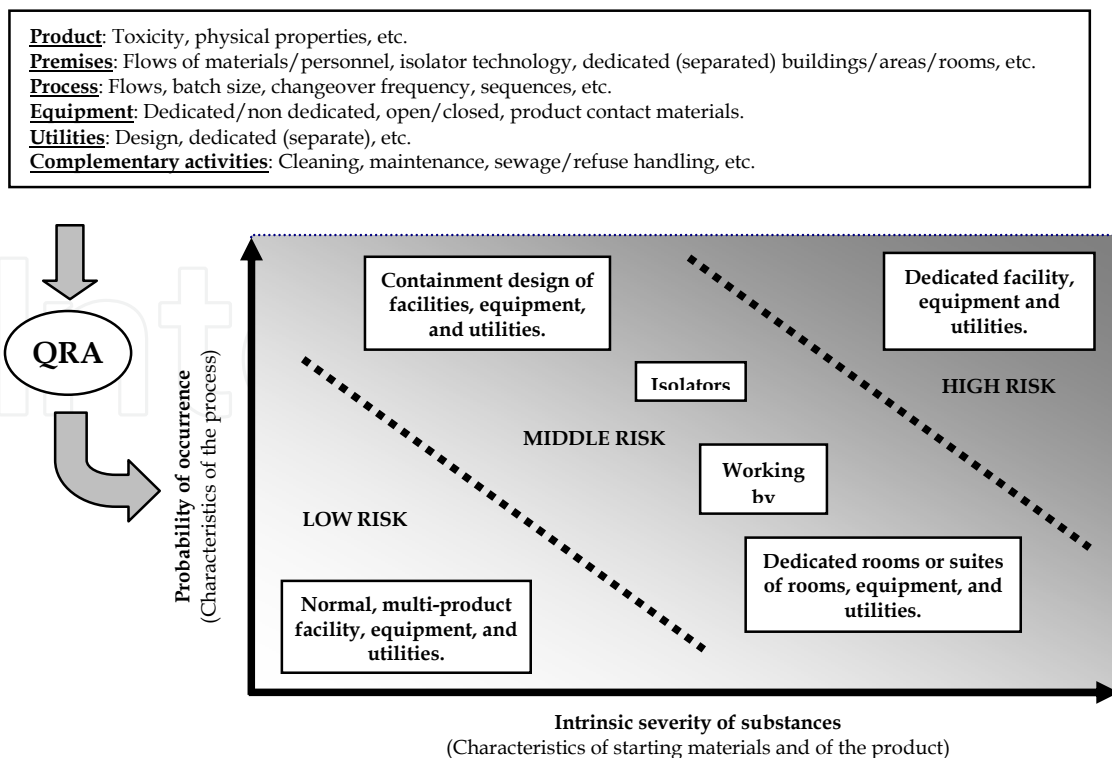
**Product**: Toxicity, physical properties, etc.
**Premises**: Flows of materials/personnel, isolator technology, dedicated (separated) buildings/areas/rooms, etc.
**Process**: Flows, batch size, changeover frequency, sequences, etc.
**Equipment**: Dedicated/non dedicated, open/closed, product contact materials.
**Utilities**: Design, dedicated (separate), etc.
**Complementary activities**: Cleaning, maintenance, sewage/refuse handling, etc.

QRA

Probability of occurrence
(Characteristics of the process)

Containment design of facilities, equipment, and utilities.

Dedicated facility, equipment and utilities.

Isolators

HIGH RISK

MIDDLE RISK

Working by

LOW RISK

Dedicated rooms or suites of rooms, equipment, and utilities.

Normal, multi-product facility, equipment, and utilities.

Intrinsic severity of substances
(Characteristics of starting materials and of the product)